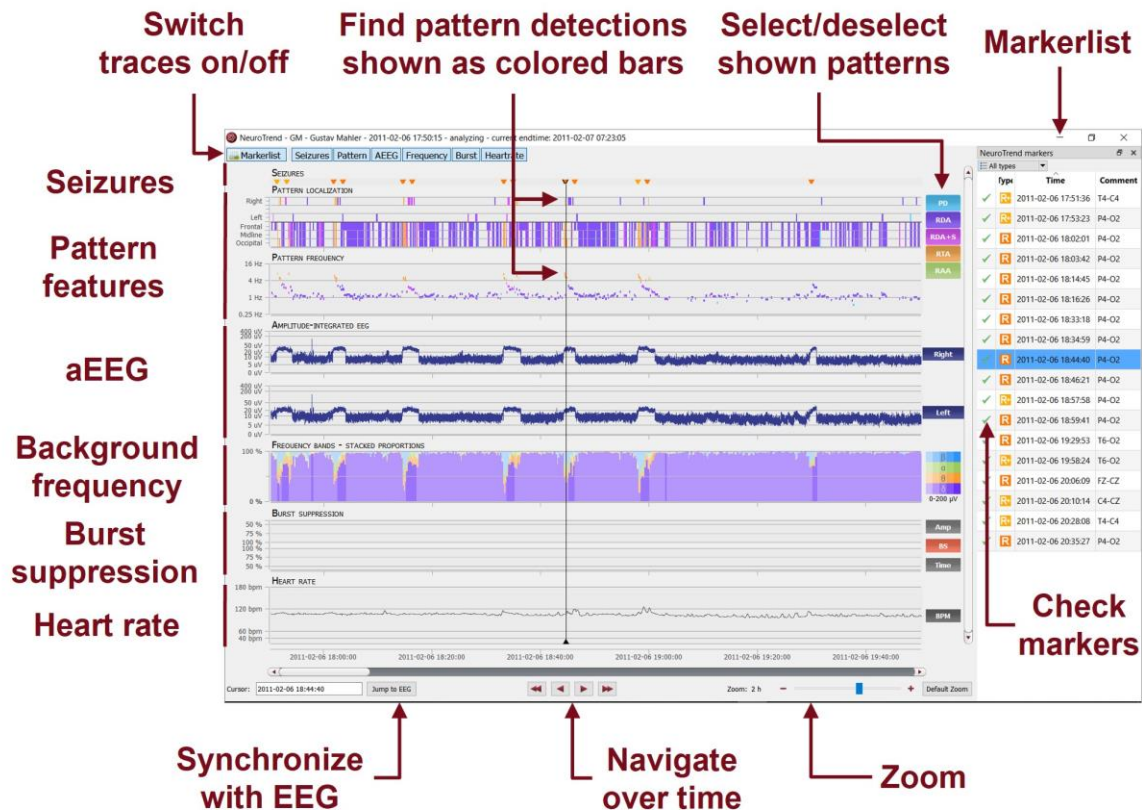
Switch traces on/off

Find pattern detections shown as colored bars

Select/deselect shown patterns

Markerlist

NeuroTrend - GM - Gustav Mahler - 2011-02-06 17:50:15 - analyzing - current endtime: 2011-02-07 07:23:05

Markerlist | Seizures | Pattern | AEEG | Frequency | Burst | Heartrate

Seizures

Pattern features

aEEG

Background frequency

Burst suppression

Heart rate

SEIZURES

PATTERN LOCALIZATION

Right
Left
Frontal
Midline
Occipital

PD
RDA
RDA+S
RTA
RAA

PATTERN FREQUENCY

16 Hz
4 Hz
1 Hz
0.25 Hz

AMPLITUDE-INTEGRATED EEG

400 uV
200 uV
50 uV
20 uV
10 uV
5 uV
0 uV

Right

400 uV
200 uV
50 uV
20 uV
10 uV
5 uV
0 uV

Left

FREQUENCY BANDS - STACKED PROPORTIONS

100 %
0 %

0-200 µV

BURST SUPPRESSION

50 %
75 %
100 %
100 %
75 %
50 %

Amp
BS
Time

HEART RATE

180 bpm
120 bpm
60 bpm
40 bpm

BPM

2011-02-06 18:00:00
2011-02-06 18:20:00
2011-02-06 18:40:00
2011-02-06 19:00:00
2011-02-06 19:20:00
2011-02-06 19:40:00

Cursor: 2011-02-06 18:44:40
Jump to EEG

Zoom: 2 h
Default Zoom

NeuroTrend markers
All types

| | type | Time | Comment |
|---|---|---|---|
| ✓ | R | 2011-02-06 17:51:36 | T4-C4 |
| ✓ | R | 2011-02-06 17:53:23 | P4-O2 |
| ✓ | R | 2011-02-06 18:02:01 | P4-O2 |
| ✓ | R | 2011-02-06 18:03:42 | P4-O2 |
| ✓ | R | 2011-02-06 18:14:45 | P4-O2 |
| ✓ | R | 2011-02-06 18:16:26 | P4-O2 |
| ✓ | R | 2011-02-06 18:33:18 | P4-O2 |
| ✓ | R | 2011-02-06 18:34:59 | P4-O2 |
| ✓ | R | 2011-02-06 18:44:40 | P4-O2 |
| ✓ | R | 2011-02-06 18:46:21 | P4-O2 |
| ✓ | R | 2011-02-06 18:57:58 | P4-O2 |
| ✓ | R | 2011-02-06 18:59:41 | P4-O2 |
| | R | 2011-02-06 19:29:53 | T6-O2 |
| | R | 2011-02-06 19:58:24 | T6-O2 |
| | R | 2011-02-06 20:06:09 | FZ-CZ |
| | R | 2011-02-06 20:10:14 | C4-CZ |
| | R | 2011-02-06 20:28:08 | T4-C4 |
| | R | 2011-02-06 20:35:27 | P4-O2 |

Check markers

Synchronize with EEG

Navigate over time

Zoom